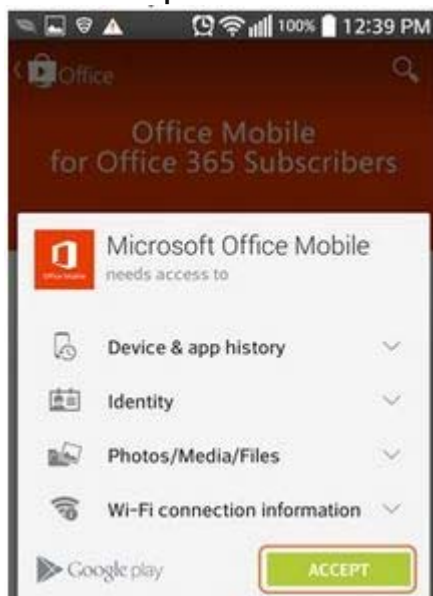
100% 12:39 PM

Office

Office Mobile
for Office 365 Subscribers

Microsoft Office Mobile
needs access to

Device & app history

Identity

Photos/Media/Files

Wi-Fi connection information

Google play

ACCEPT